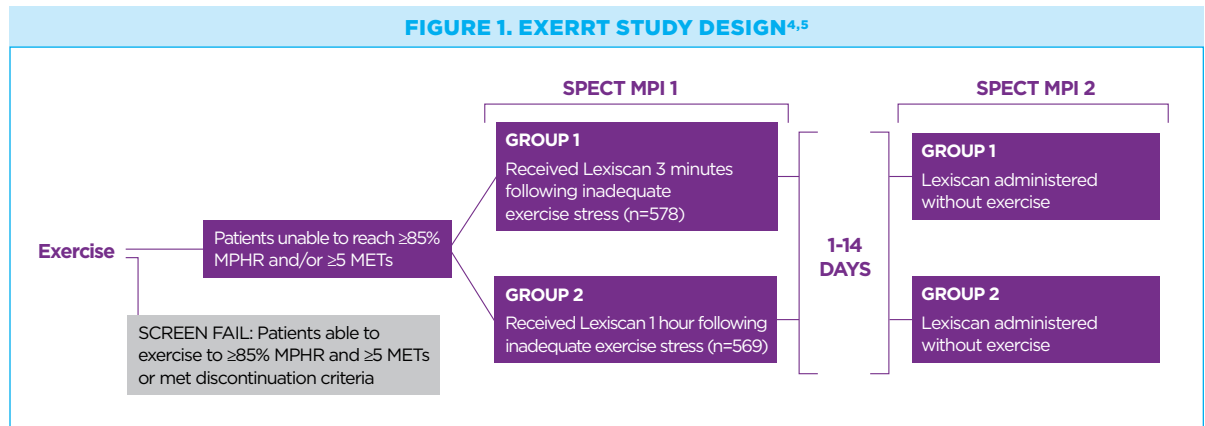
FIGURE 1. EXERRT STUDY DESIGN$^{4,5}$

SPECT MPI 1

SPECT MPI 2

Exercise

Patients unable to reach ≥85% MPHR and/or ≥5 METs

SCREEN FAIL: Patients able to exercise to ≥85% MPHR and ≥5 METs or met discontinuation criteria

GROUP 1
Received Lexiscan 3 minutes following inadequate exercise stress (n=578)

GROUP 2
Received Lexiscan 1 hour following inadequate exercise stress (n=569)

1-14 DAYS

GROUP 1
Lexiscan administered without exercise

GROUP 2
Lexiscan administered without exercise